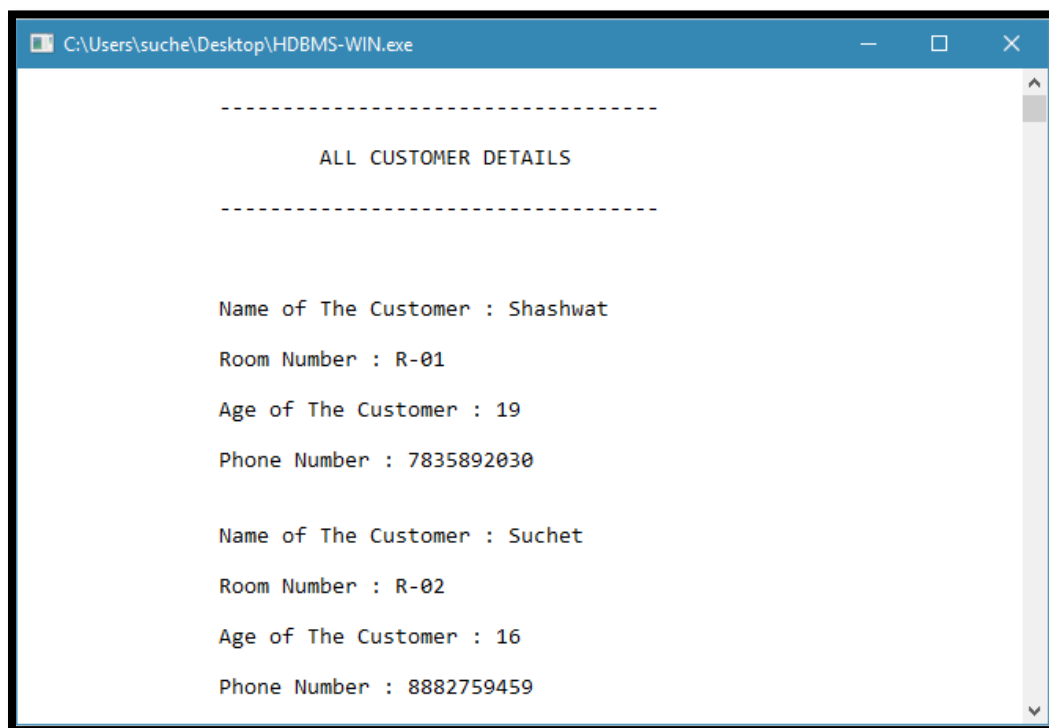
C:\Users\suche\Desktop\HDBMS-WIN.exe

-----------------------------------

ALL CUSTOMER DETAILS

-----------------------------------

Name of The Customer : Shashwat

Room Number : R-01

Age of The Customer : 19

Phone Number : 7835892030

Name of The Customer : Suchet

Room Number : R-02

Age of The Customer : 16

Phone Number : 8882759459